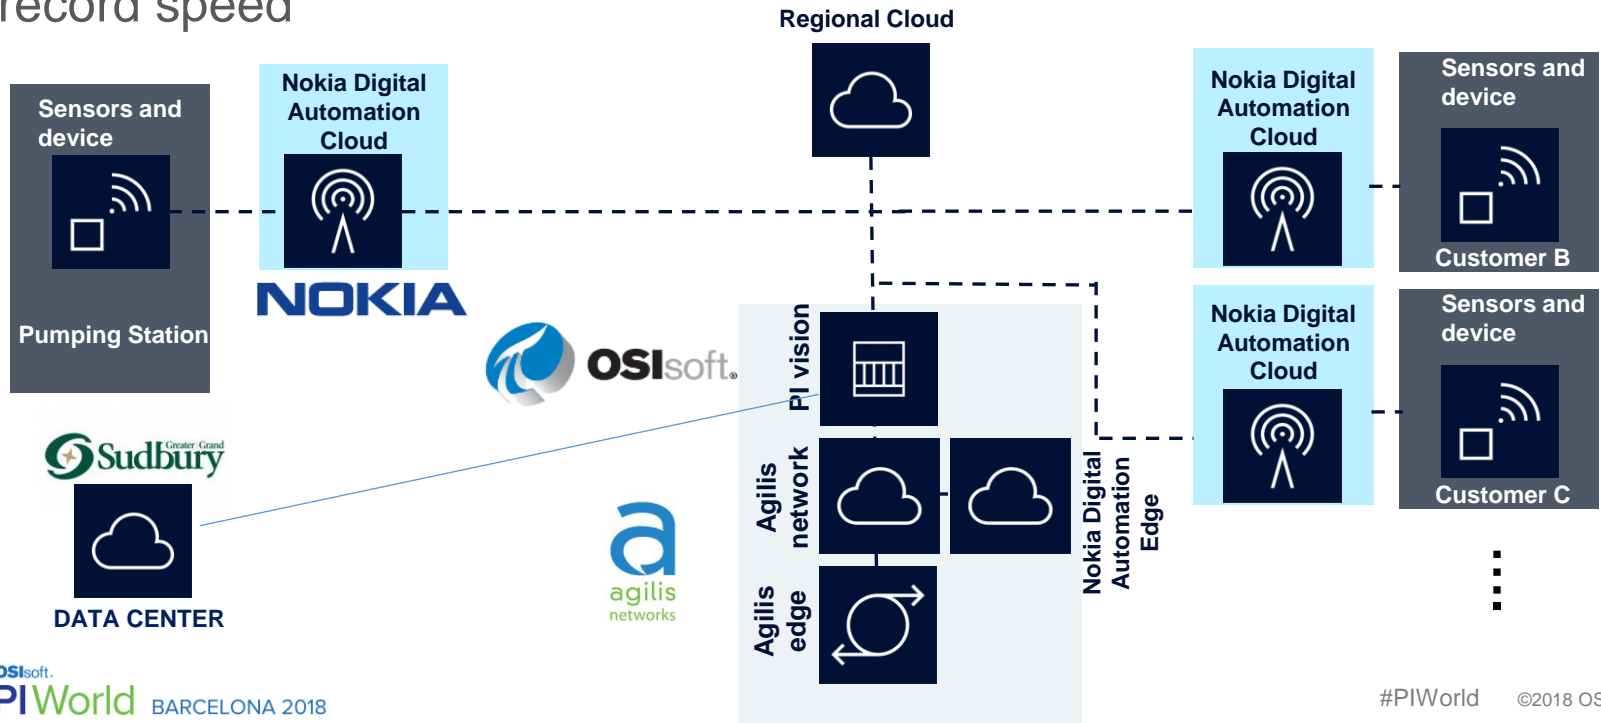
record speed

Regional Cloud

Sensors and device

Pumping Station

Nokia Digital Automation Cloud

NOKIA

OSIsoft.

Greater Grand Sudbury

DATA CENTER

agilis networks

PI vision

Agilis network

Agilis edge

Nokia Digital Automation Edge

Nokia Digital Automation Cloud

Sensors and device

Customer B

Nokia Digital Automation Cloud

Sensors and device

Customer C

OSIsoft.
PIWorld BARCELONA 2018

#PIWorld ©2018 OS